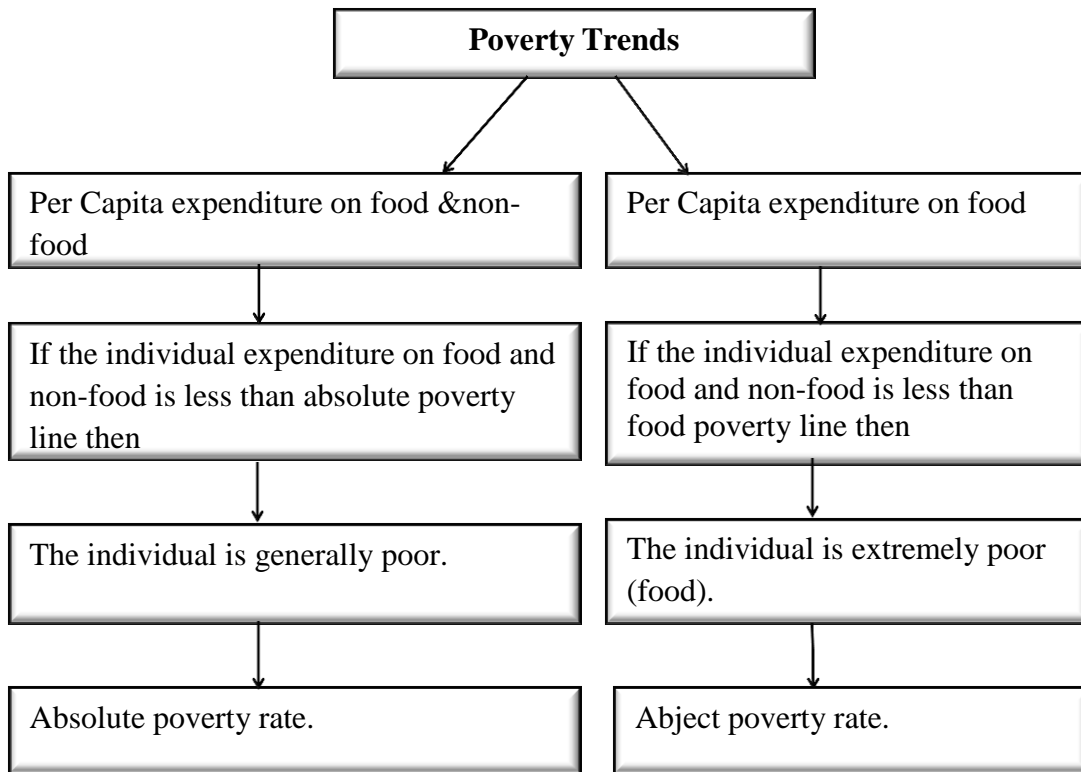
Poverty Trends

Per Capita expenditure on food &non-food

If the individual expenditure on food and non-food is less than absolute poverty line then

The individual is generally poor.

Absolute poverty rate.

Per Capita expenditure on food

If the individual expenditure on food and non-food is less than food poverty line then

The individual is extremely poor (food).

Abject poverty rate.